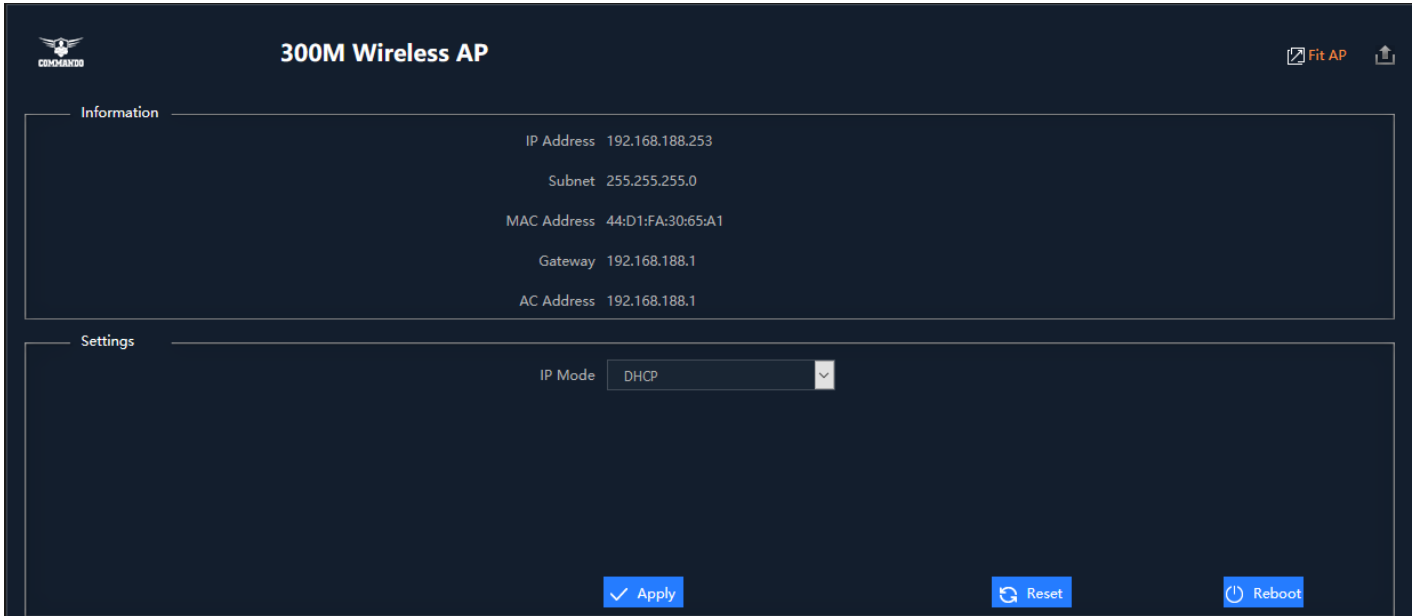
COMMANDO

300M Wireless AP

Fit AP

Information

IP Address 192.168.188.253

Subnet 255.255.255.0

MAC Address 44:D1:FA:30:65:A1

Gateway 192.168.188.1

AC Address 192.168.188.1

Settings

IP Mode DHCP

Apply

Reset

Reboot